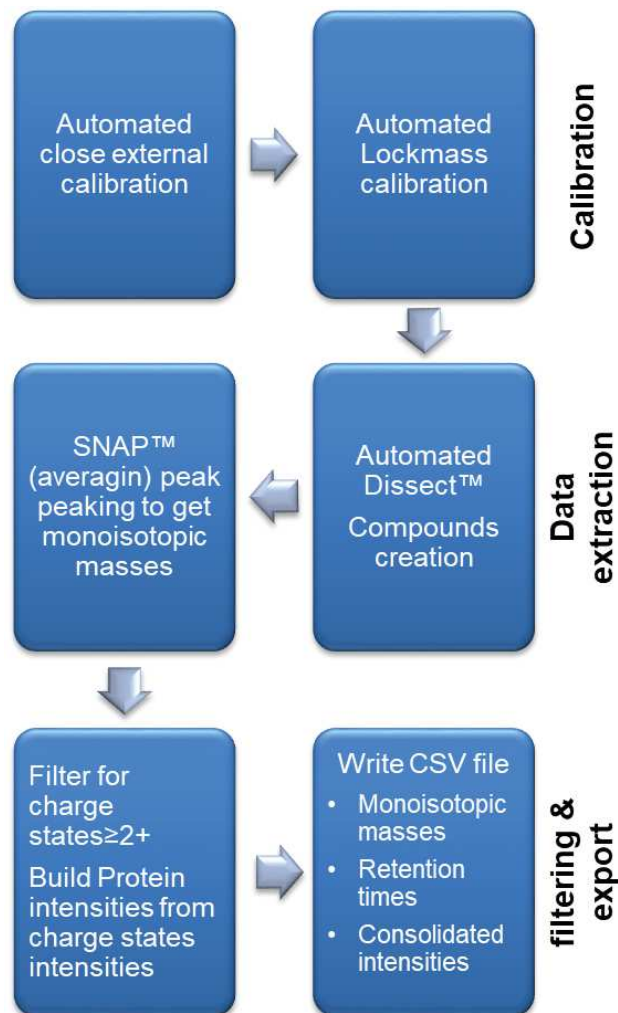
Automated close external calibration

Automated Lockmass calibration

Calibration

Automated Dissect™

Compounds creation

SNAP™ (averagin) peak peaking to get monoisotopic masses

Data extraction

Filter for charge states≥2+

Build Protein intensities from charge states intensities

Write CSV file

- Monoisotopic masses
- Retention times
- Consolidated intensities

filtering & export